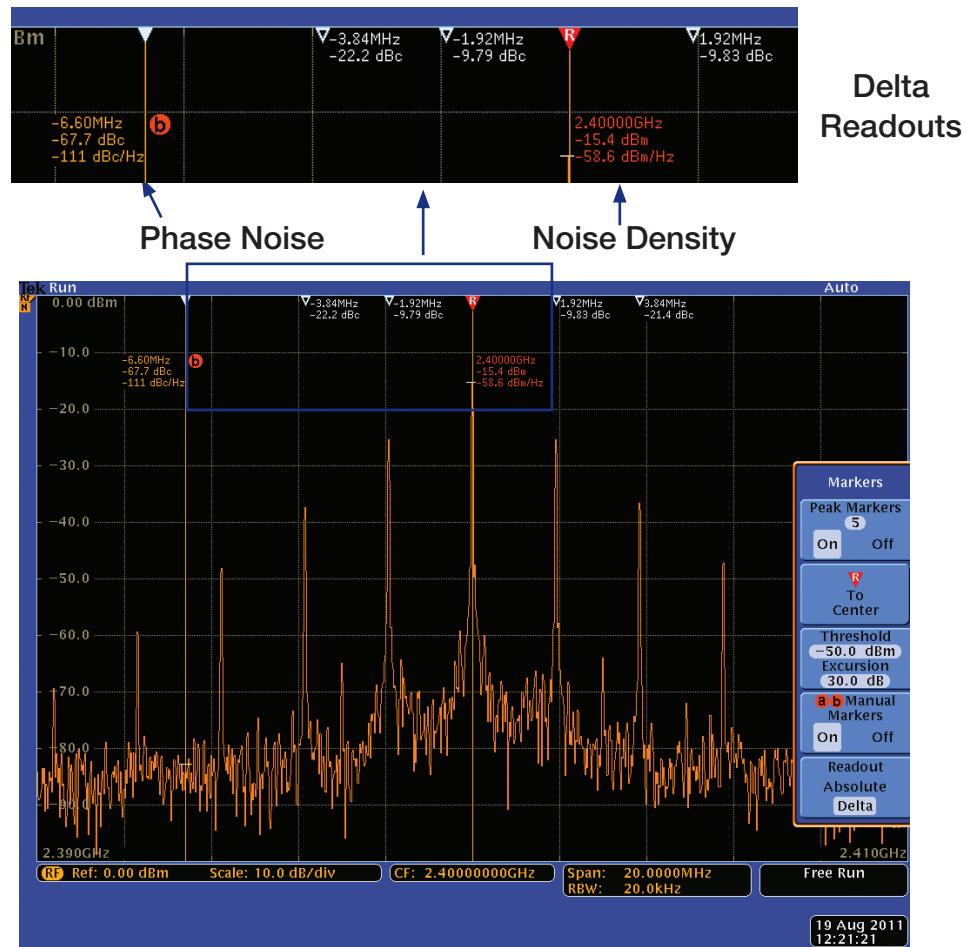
Bm

-3.84MHz
-22.2 dBc

-1.92MHz
-9.79 dBc

R

1.92MHz
-9.83 dBc

-6.60MHz
-67.7 dBc
-111 dBc/Hz

b

2.40000GHz
-15.4 dBm
-58.6 dBm/Hz

Delta Readouts

Phase Noise

Noise Density

Tek Run

Auto

0.00 dBm

-3.84MHz
-22.2 dBc

-1.92MHz
-9.79 dBc

R

1.92MHz
-9.83 dBc

3.84MHz
-21.4 dBc

-10.0

-6.60MHz
-67.7 dBc
-111 dBc/Hz

b

2.40000GHz
-15.4 dBm
-58.6 dBm/Hz

-20.0

-30.0

-40.0

-50.0

-60.0

-70.0

-80.0

-90.0

2.390GHz

2.410GHz

Markers

Peak Markers
5
On Off

R
To Center

Threshold
-50.0 dBm
Excursion
30.0 dB

a b Manual Markers
On Off

Readout
Absolute
Delta

RF Ref: 0.00 dBm Scale: 10.0 dB/div

CF: 2.40000000GHz

Span: 20.0000MHz
RBW: 20.0kHz

Free Run

19 Aug 2011
12:21:21